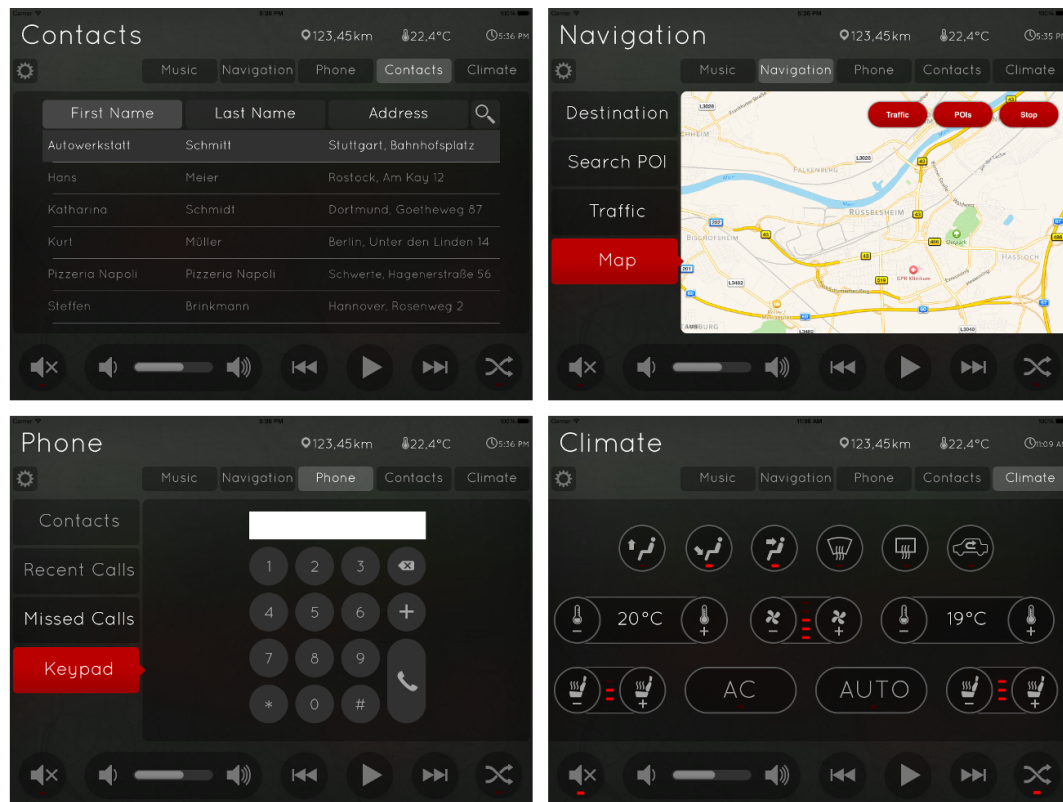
Contacts
123,45km 22,4°C 5:36 PM
Music Navigation Phone Contacts Climate

| First Name | Last Name | Address |
|---|---|---|
| Autowerkstatt | Schmitt | Stuttgart, Bahnhofsplatz |
| Hans | Meier | Rostock, Am Kay 12 |
| Katharina | Schmidt | Dortmund, Goetheweg 87 |
| Kurt | Müller | Berlin, Unter den Linden 14 |
| Pizzeria Napoli | Pizzeria Napoli | Schwerte, Hagenerstraße 56 |
| Steffen | Brinkmann | Hannover, Rosenweg 2 |

Navigation
123,45km 22,4°C 5:35 PM
Music Navigation Phone Contacts Climate
Destination
Search POI
Traffic
Map
Traffic POIs Stop
RÜSSELSHEIM
BISCHOFSHEIM
FALKENBERG
HASSLOCH
Opel Klinikum
L3040
L3482

Phone
123,45km 22,4°C 5:36 PM
Music Navigation Phone Contacts Climate
Contacts
Recent Calls
Missed Calls
Keypad
1 2 3
4 5 6 +
7 8 9
* 0 #

Climate
123,45km 22,4°C 11:09 AM
Music Navigation Phone Contacts Climate
20°C
19°C
AC
AUTO